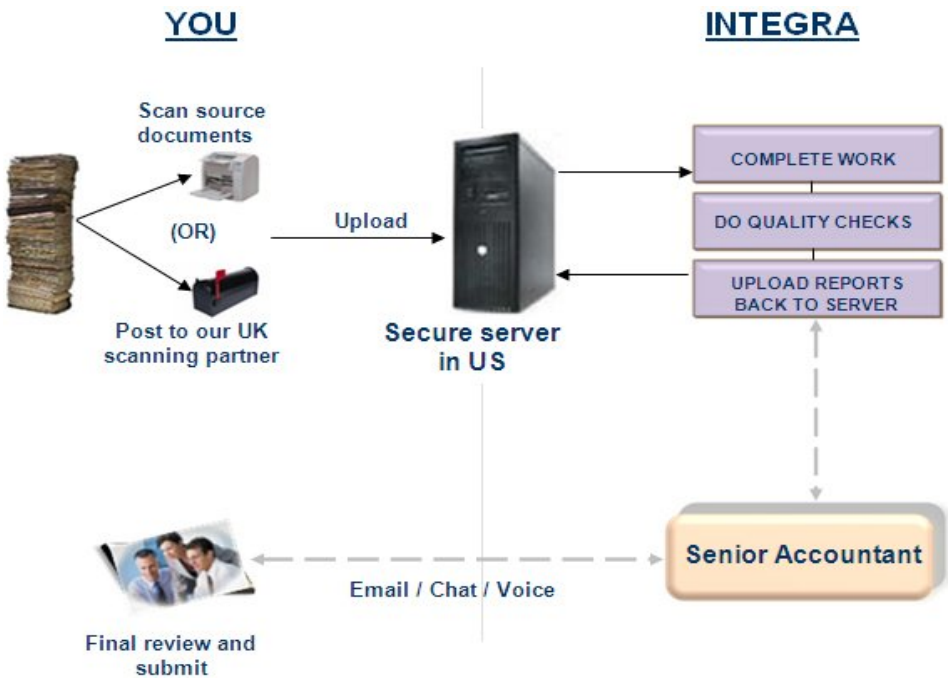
YOU

INTEGRA

Scan source documents

(OR)

Post to our UK scanning partner

Upload

Secure server in US

COMPLETE WORK

DO QUALITY CHECKS

UPLOAD REPORTS BACK TO SERVER

Senior Accountant

Email / Chat / Voice

Final review and submit